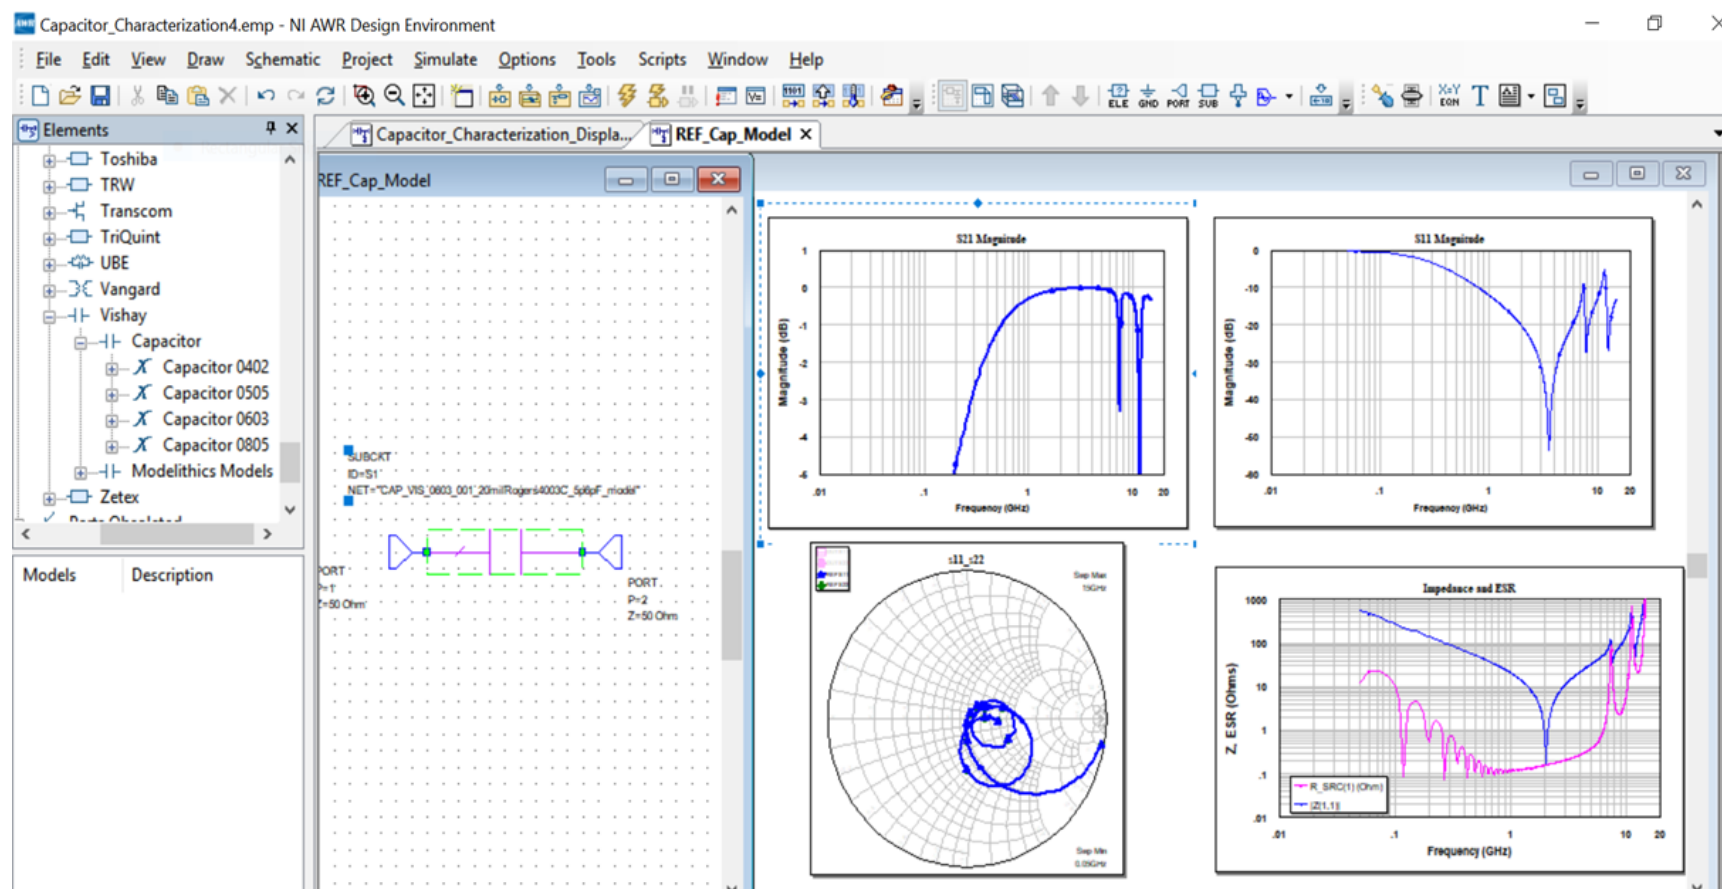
Capacitor_Characterization4.emp - NI AWR Design Environment

File Edit View Draw Schematic Project Simulate Options Tools Scripts Window Help

ELE GND PORT SUB

Elements

Toshiba
TRW
Transcom
TriQuint
UBE
Vangard
Vishay
Capacitor
Capacitor 0402
Capacitor 0505
Capacitor 0603
Capacitor 0805
Modelithics Models
Zetex

Models Description

Capacitor_Characterization_Displa... REF_Cap_Model

REF_Cap_Model

SUBCKT
ID=S1
NET="CAP_VIS_0603_001_20milRogers4003C_5p6pF_model"

PORT
P=1
Z=50 Ohm

PORT
P=2
Z=50 Ohm

S21 Magnitude
1
0
-1
-2
-3
-4
-5
.01 .1 1 10 20
Frequency (GHz)
Magnitude (dB)

S11 Magnitude
0
-10
-20
-30
-40
-50
-60
.01 .1 1 10 20
Frequency (GHz)
Magnitude (dB)

s11_s22
Swp Max
15GHz
Swp Min
0.05GHz

Impedance and ESR
1000
100
10
1
.1
.01
.01 .1 1 10 20
Frequency (GHz)
Z, ESR (Ohms)
R_SRC(1) (Ohm)
|Z(1,1)|